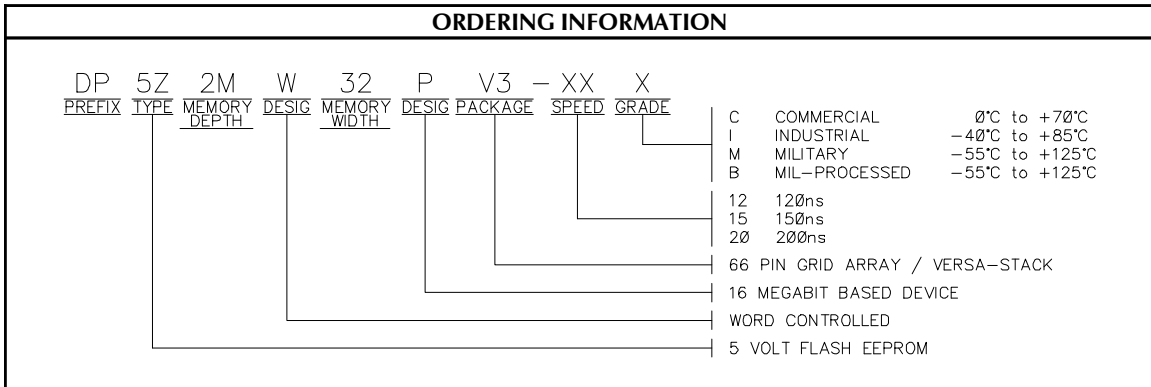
ORDERING INFORMATION

DP 5Z 2M W 32 P V3 – XX X

PREFIX TYPE MEMORY DEPTH DESIG MEMORY WIDTH DESIG PACKAGE SPEED GRADE

C COMMERCIAL Ø°C to +7Ø°C
I INDUSTRIAL –4Ø°C to +85°C
M MILITARY –55°C to +125°C
B MIL–PROCESSED –55°C to +125°C

12 12Øns
15 15Øns
2Ø 2ØØns

66 PIN GRID ARRAY / VERSA–STACK

16 MEGABIT BASED DEVICE

WORD CONTROLLED

5 VOLT FLASH EEPROM